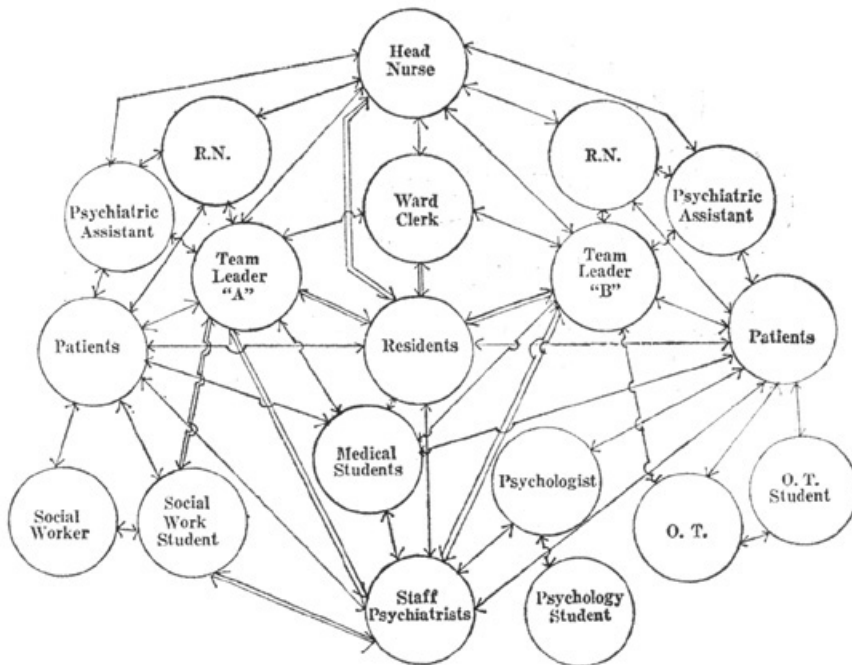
Head Nurse

R.N.

Ward Clerk

R.N.

Psychiatric Assistant

Psychiatric Assistant

Team Leader "A"

Team Leader "B"

Patients

Residents

Patients

Medical Students

Psychologist

O. T. Student

Social Worker

Social Work Student

O. T.

Staff Psychiatrists

Psychology Student